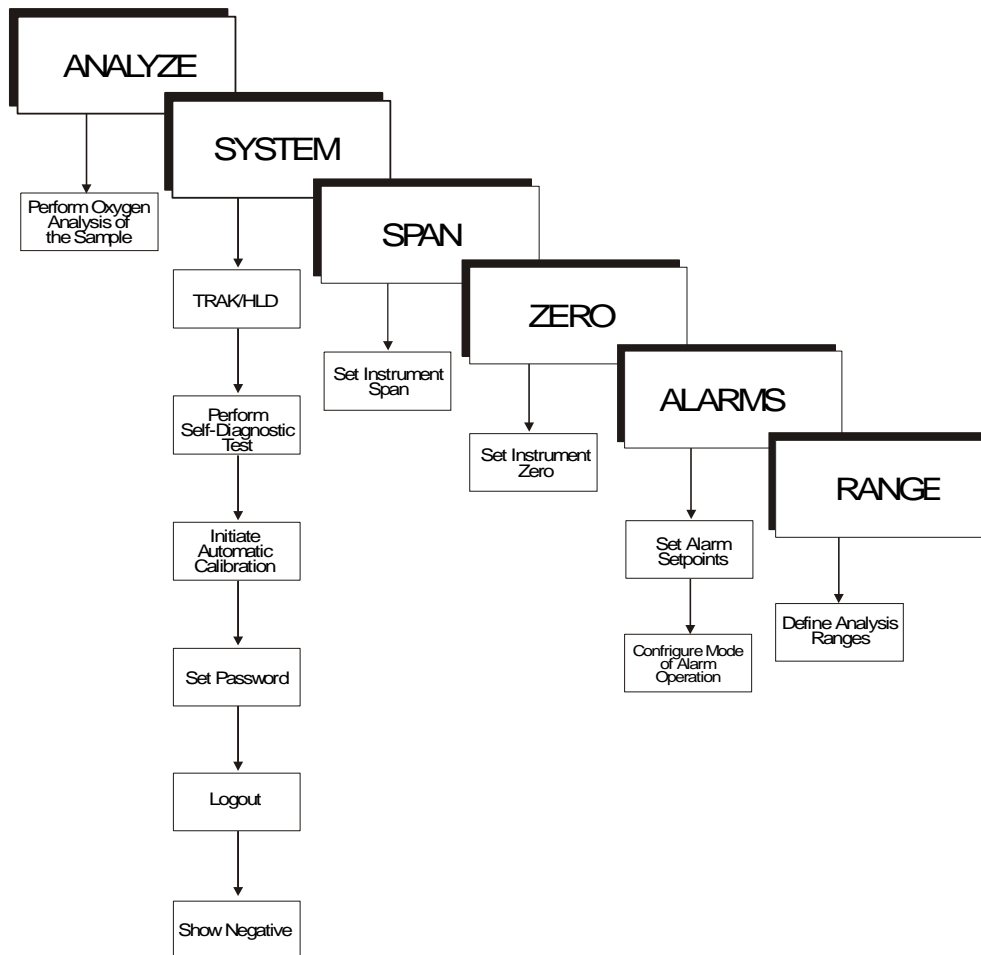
ANALYZE

SYSTEM

SPAN

ZERO

ALARMS

RANGE

Perform Oxygen Analysis of the Sample

TRAK/HLD

Perform Self-Diagnostic Test

Initiate Automatic Calibration

Set Password

Logout

Show Negative

Set Instrument Span

Set Instrument Zero

Set Alarm Setpoints

Confrigure Mode of Alarm Operation

Define Analysis Ranges